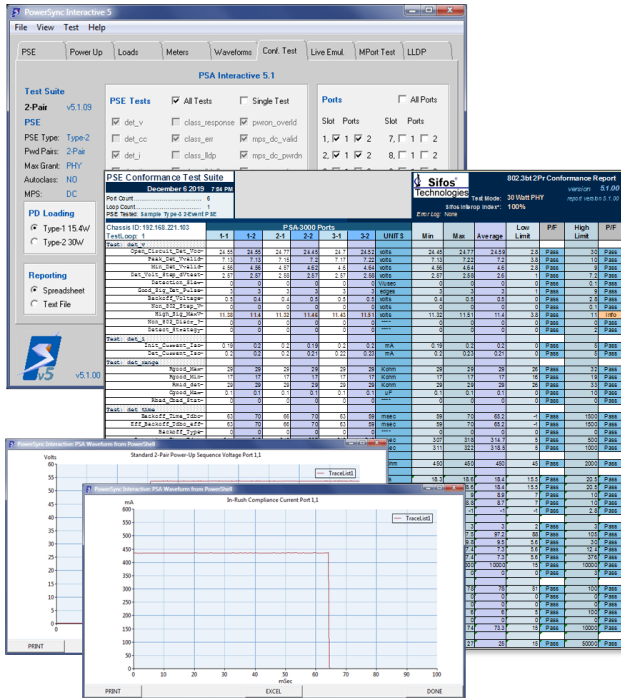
PowerSync Interactive 5

File View Test Help

PSE | Power Up | Loads | Meters | Waveforms | Conf. Test | Live Emul. | MPort Test | LLDP

PSA Interactive 5.1

Test Suite
2-Pair v5.1.09

PSE
PSE Type: Type-2
Pwd Pairs: 2-Pair
Max Grant: PHY
Autoclass: NO
MPS: DC

PD Loading
Type-1 15.4W
Type-2 30W

Reporting
Spreadsheet
Text File

v5.1.00

PSE Tests
All Tests
Single Test
det_v
class_response
pwron_overld
det_cc
class_err
mps_dc_valid
det_i
class_lldp
mps_dc_pwrdn

Ports
All Ports
Slot Ports Slot Ports
1, 1 2 7, 1 2
2, 1 2 8, 1 2

PSE Conformance Test Suite
December 6 2019 7:04 PM
Port Count 6
Loop Count 1
PSE Tested: Sample Type-2 2-Pair PSE

Sifos Technologies
802.3bt 2Pr Conformance Report
version 5.1.00
Test Mode: 30 Watt PHY
Sifos Interop Index*: 100%
Error Log: None
report version 5.1.00

Chassis ID: 192.168.221.103
TestLoop: 1

PSA-3000 Ports

| | 1-1 | 1-2 | 2-1 | 2-2 | 3-1 | 3-2 | UNITS | Min | Max | Average | Low Limit | P/F | High Limit | P/F |
|---|---|---|---|---|---|---|---|---|---|---|---|---|---|---|
| Test: det_V | | | | | | | | | | | | | | |
| Open_Circuit_Det_Vo | 24.55 | 24.55 | 24.77 | 24.45 | 24.7 | 24.53 | volts | 24.45 | 24.77 | 24.59 | 2.8 | Pass | 30 | Pass |
| Peak_Det_Vvalid | 7.13 | 7.13 | 7.16 | 7.2 | 7.17 | 7.22 | volts | 7.13 | 7.22 | 7.2 | 3.8 | Pass | 10 | Pass |
| Min_Det_Vvalid | 4.56 | 4.56 | 4.57 | 4.62 | 4.6 | 4.64 | volts | 4.56 | 4.64 | 4.6 | 2.8 | Pass | 9 | Pass |
| Det_Volt_Step_Offset | 2.57 | 2.57 | 2.59 | 2.57 | 2.57 | 2.58 | volts | 2.57 | 2.59 | 2.6 | 1 | Pass | 7.2 | Pass |
| Detection_Slew | 0 | 0 | 0 | 0 | 0 | 0 | V/usec | 0 | 0 | 0 | 0 | Pass | 0.1 | Pass |
| Good_Sig_Det_Pulses | 3 | 3 | 3 | 3 | 3 | 3 | edges | 3 | 3 | 3 | 0 | Pass | 9 | Pass |
| Backoff_Voltage | 0.5 | 0.4 | 0.4 | 0.5 | 0.5 | 0.5 | volts | 0.4 | 0.5 | 0.5 | 0 | Pass | 2.8 | Pass |
| Non_Sig_Step_V | 0 | 0 | 0 | 0 | 0 | 0 | volts | 0 | 0 | 0 | 0 | Pass | 0 | Pass |
| High_Sig_MaxV | 11.38 | 11.4 | 11.32 | 11.44 | 11.43 | 11.51 | volts | 11.32 | 11.51 | 11.4 | 3.8 | Pass | 11 | Info |
| Non_Sig_Disco | 0 | 0 | 0 | 0 | 0 | 0 | | 0 | 0 | 0 | 0 | Pass | 0 | Pass |
| Detect_Strategy | 2 | 2 | 2 | 2 | 2 | 2 | **** | 2 | 2 | 2 | 0 | Pass | 2 | Pass |
| Test: det_i | | | | | | | | | | | | | | |
| Init_Current_Iso | 0.19 | 0.2 | 0.2 | 0.19 | 0.2 | 0.2 | mA | 0.19 | 0.2 | 0.2 | 0 | Pass | 5 | Pass |
| Det_Current_Iso | 0.2 | 0.2 | 0.21 | 0.21 | 0.22 | 0.23 | mA | 0.2 | 0.23 | 0.21 | 0 | Pass | 5 | Pass |
| Test: det_range | | | | | | | | | | | | | | |
| Rgood_Max | 29 | 29 | 29 | 29 | 29 | 29 | Kohm | 29 | 29 | 29 | 26 | Pass | 32 | Pass |
| Rgood_Min | 17 | 17 | 17 | 17 | 17 | 17 | Kohm | 17 | 17 | 17 | 15 | Pass | 19 | Pass |
| Rmid_det | 29 | 29 | 29 | 29 | 29 | 29 | Kohm | 29 | 29 | 29 | 26 | Pass | 32 | Pass |
| Cgood_Max | 0.1 | 0.1 | 0.1 | 0.1 | 0.1 | 0.1 | uF | 0.1 | 0.1 | 0.1 | 0.1 | Pass | 0.1 | Pass |
| Rbad_Chan_Stat | 0 | 0 | 0 | 0 | 0 | 0 | **** | 0 | 0 | 0 | 0 | Pass | 0 | Pass |
| Test: det_time | | | | | | | | | | | | | | |
| Backoff_Time_Tdbo | 63 | 70 | 66 | 70 | 63 | 59 | msec | 59 | 70 | 65.2 | -1 | Pass | 1500 | Pass |
| Eff_Backoff_Tdbo_eff | 63 | 70 | 66 | 70 | 63 | 59 | msec | 59 | 70 | 65.2 | -1 | Pass | 1500 | Pass |
| Backoff_Type | | | | | | | | | | | | | | |

PowerSync Interactive: PSA Waveforms from PowerShell
Standard 2-Pair Power-Up Sequence Voltage Port 1,1
Volts
TraceList1
PRINT

PowerSync Interactive: PSA Waveform from PowerShell
In-Rush Compliance Current Port 1,1
mA
TraceList1
500
450
400
350
300
250
200
150
100
50
0
0 10 20 30 40 50 60 70 80
mSec
PRINT EXCEL DONE